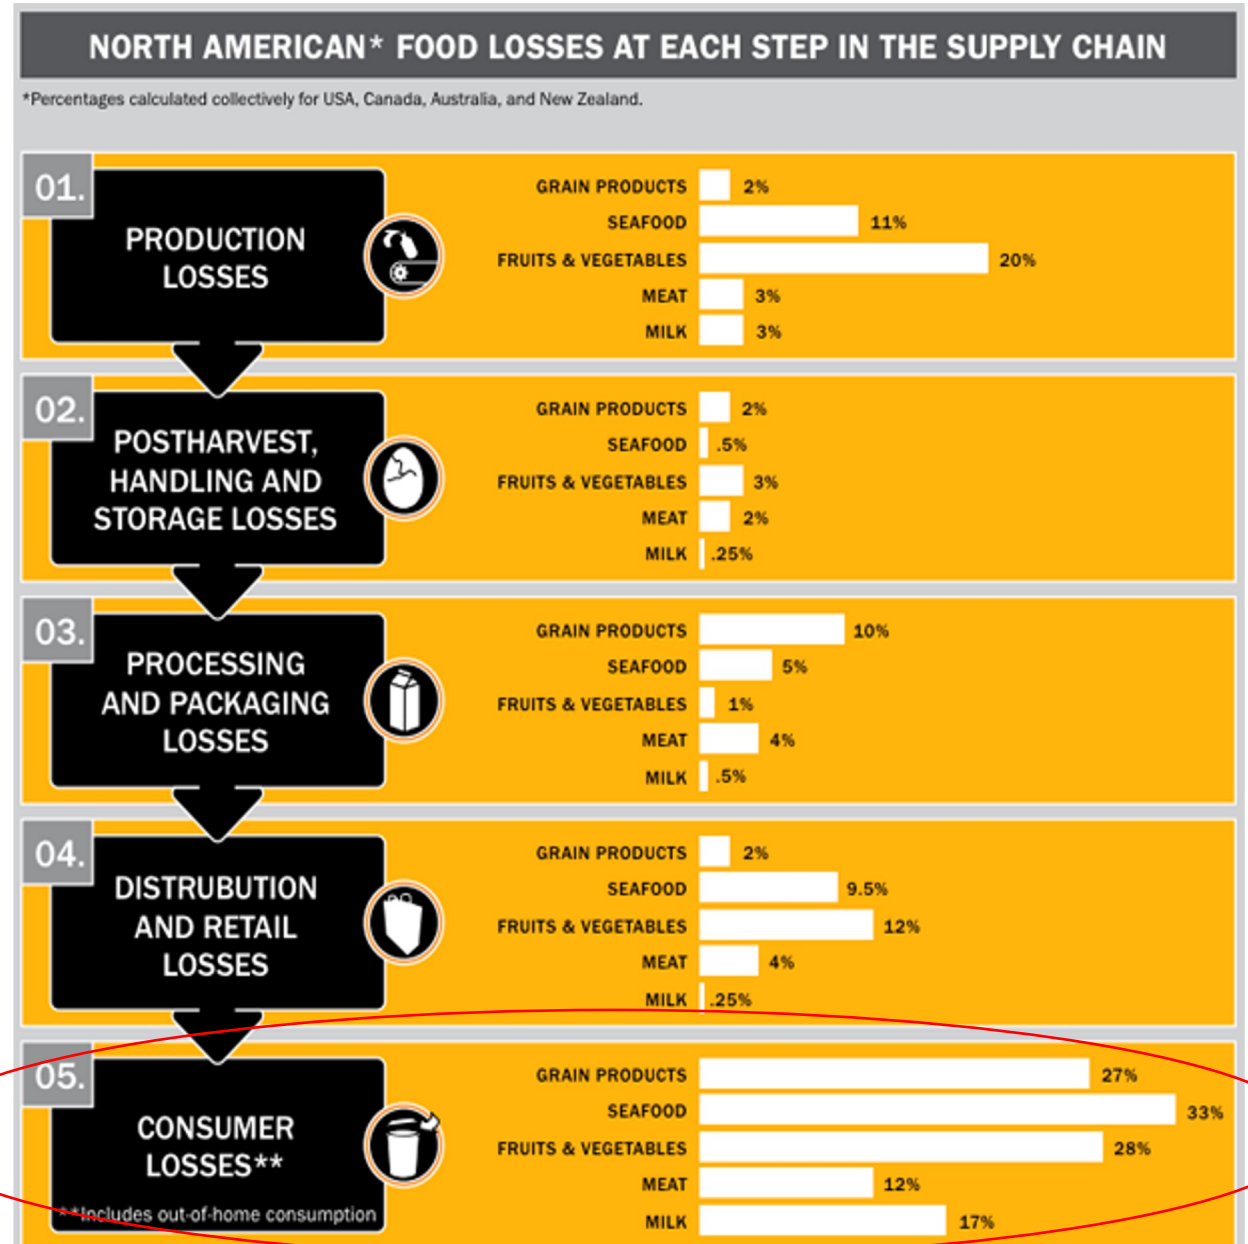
NORTH AMERICAN* FOOD LOSSES AT EACH STEP IN THE SUPPLY CHAIN

*Percentages calculated collectively for USA, Canada, Australia, and New Zealand.

01.
PRODUCTION LOSSES

GRAIN PRODUCTS 2%
SEAFOOD 11%
FRUITS & VEGETABLES 20%
MEAT 3%
MILK 3%

02.
POSTHARVEST, HANDLING AND STORAGE LOSSES

GRAIN PRODUCTS 2%
SEAFOOD .5%
FRUITS & VEGETABLES 3%
MEAT 2%
MILK .25%

03.
PROCESSING AND PACKAGING LOSSES

GRAIN PRODUCTS 10%
SEAFOOD 5%
FRUITS & VEGETABLES 1%
MEAT 4%
MILK .5%

04.
DISTRUBUTION AND RETAIL LOSSES

GRAIN PRODUCTS 2%
SEAFOOD 9.5%
FRUITS & VEGETABLES 12%
MEAT 4%
MILK .25%

05.
CONSUMER LOSSES**
**Includes out-of-home consumption

GRAIN PRODUCTS 27%
SEAFOOD 33%
FRUITS & VEGETABLES 28%
MEAT 12%
MILK 17%